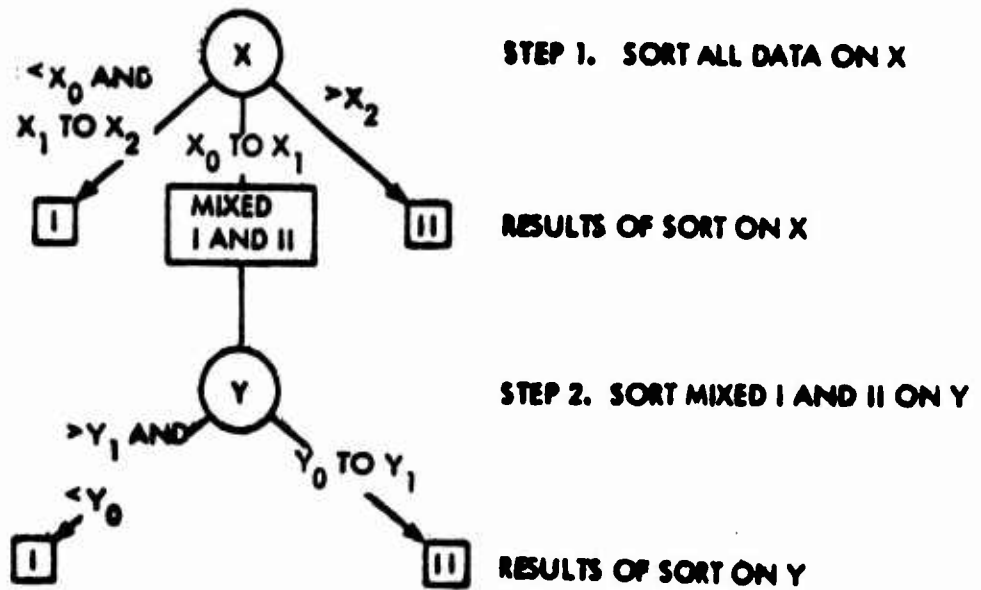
X

$<X_0$ AND $X_1$ TO $X_2$

$X_0$ TO $X_1$

$>X_2$

STEP 1. SORT ALL DATA ON X

I

MIXED I AND II

II

RESULTS OF SORT ON X

Y

STEP 2. SORT MIXED I AND II ON Y

$>Y_1$ AND $<Y_0$

$Y_0$ TO $Y_1$

I

II

RESULTS OF SORT ON Y